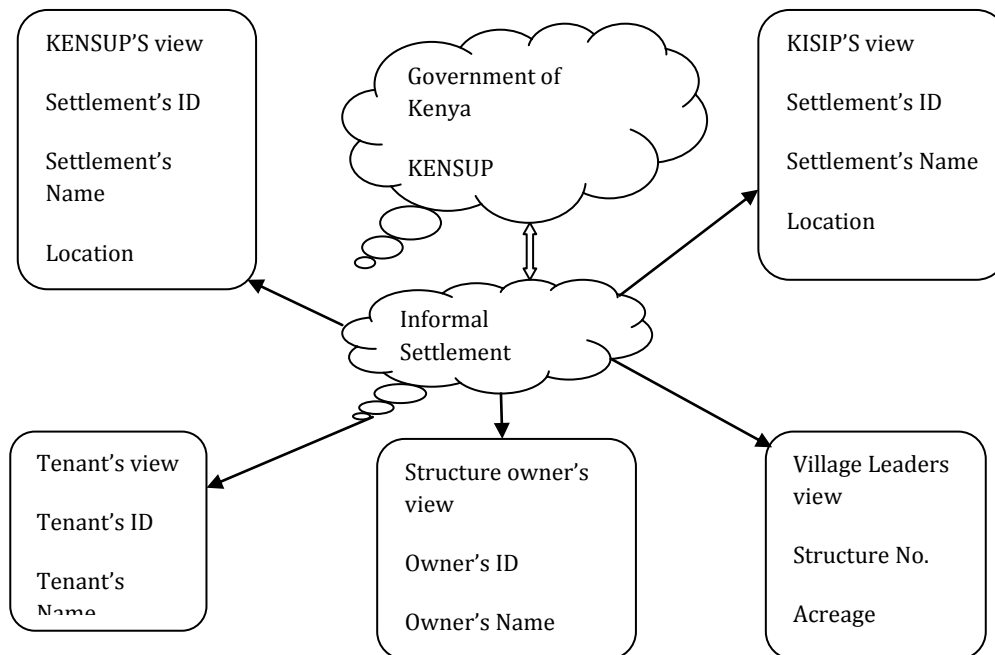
KENSUP'S view

Settlement's ID

Settlement's Name

Location

Government of Kenya

KENSUP

KISIP'S view

Settlement's ID

Settlement's Name

Location

Informal Settlement

Tenant's view

Tenant's ID

Tenant's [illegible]

Structure owner's view

Owner's ID

Owner's Name

Village Leaders view

Structure No.

Acreage